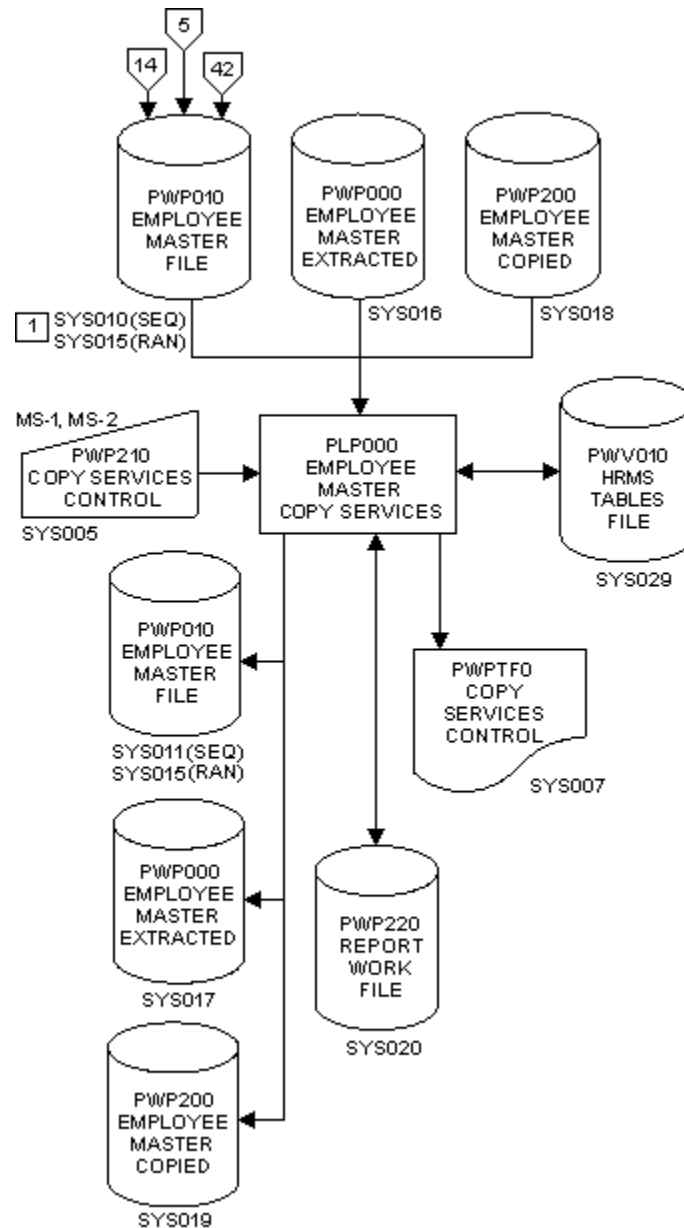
14
5
42

PWP010 EMPLOYEE MASTER FILE

PWP000 EMPLOYEE MASTER EXTRACTED

PWP200 EMPLOYEE MASTER COPIED

1 SYS010(SEQ) SYS015(RAN)

SYS016

SYS018

MS-1, MS-2

PWP210 COPY SERVICES CONTROL

SYS005

PLP000 EMPLOYEE MASTER COPY SERVICES

PWV010 HRMS TABLES FILE

SYS029

PWP010 EMPLOYEE MASTER FILE

SYS011(SEQ) SYS015(RAN)

PWPTF0 COPY SERVICES CONTROL

SYS007

PWP000 EMPLOYEE MASTER EXTRACTED

SYS017

PWP220 REPORT WORK FILE

SYS020

PWP200 EMPLOYEE MASTER COPIED

SYS019